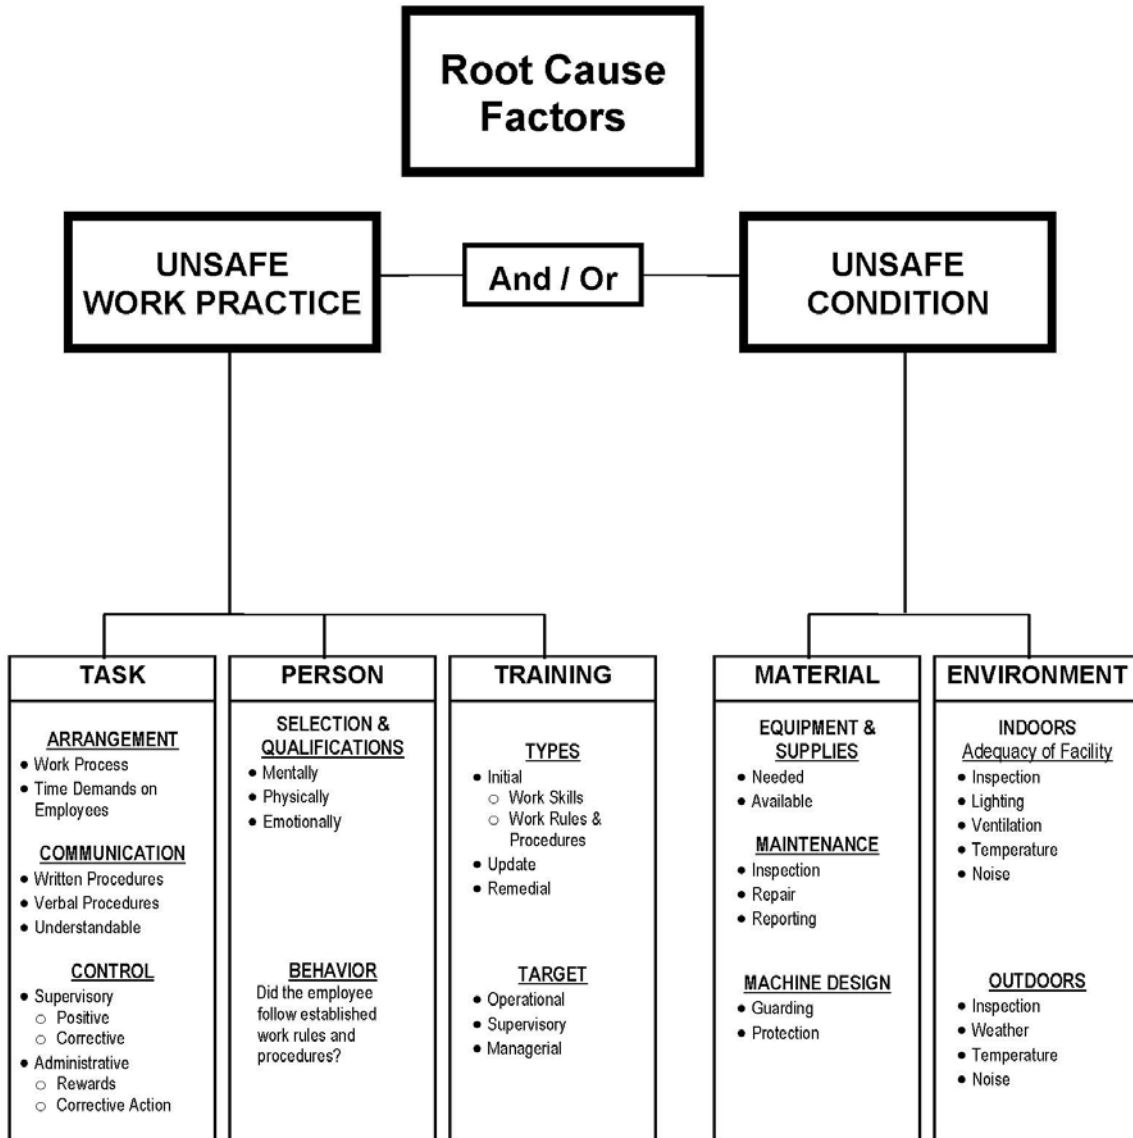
Root Cause Factors

UNSAFE WORK PRACTICE

And / Or

UNSAFE CONDITION

TASK

ARRANGEMENT
• Work Process
• Time Demands on Employees

COMMUNICATION
• Written Procedures
• Verbal Procedures
• Understandable

CONTROL
• Supervisory
○ Positive
○ Corrective
• Administrative
○ Rewards
○ Corrective Action

PERSON

SELECTION & QUALIFICATIONS
• Mentally
• Physically
• Emotionally

BEHAVIOR
Did the employee follow established work rules and procedures?

TRAINING

TYPES
• Initial
○ Work Skills
○ Work Rules & Procedures
• Update
• Remedial

TARGET
• Operational
• Supervisory
• Managerial

MATERIAL

EQUIPMENT & SUPPLIES
• Needed
• Available

MAINTENANCE
• Inspection
• Repair
• Reporting

MACHINE DESIGN
• Guarding
• Protection

ENVIRONMENT

INDOORS
Adequacy of Facility
• Inspection
• Lighting
• Ventilation
• Temperature
• Noise

OUTDOORS
• Inspection
• Weather
• Temperature
• Noise